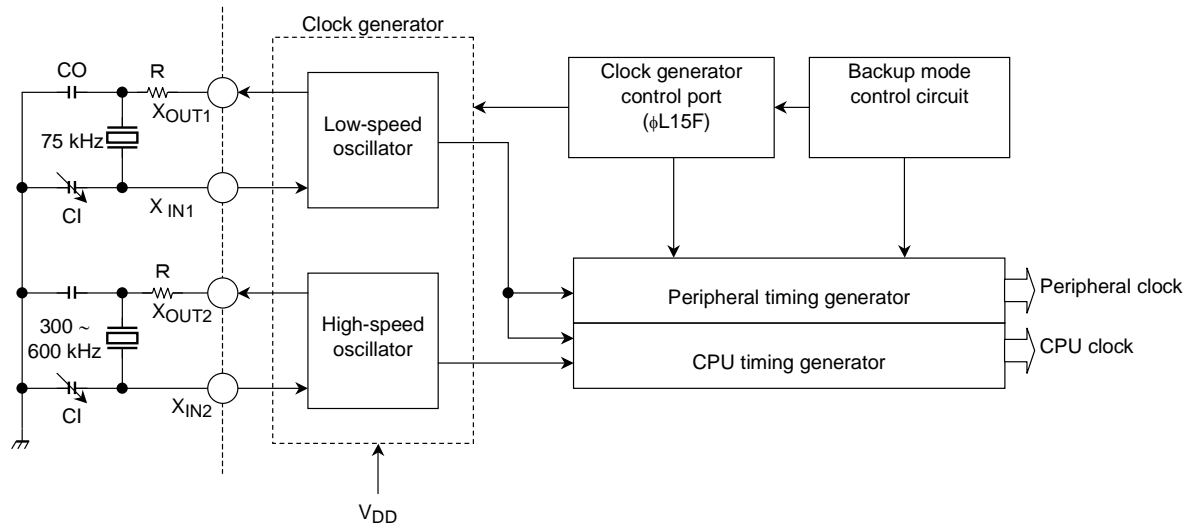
Clock generator

CO

R

$X_{OUT1}$

75 kHz

$X_{IN1}$

CI

R

$X_{OUT2}$

300 ~ 600 kHz

$X_{IN2}$

CI

Low-speed oscillator

High-speed oscillator

Clock generator control port ($\phi$L15F)

Backup mode control circuit

Peripheral timing generator

CPU timing generator

Peripheral clock

CPU clock

$V_{DD}$